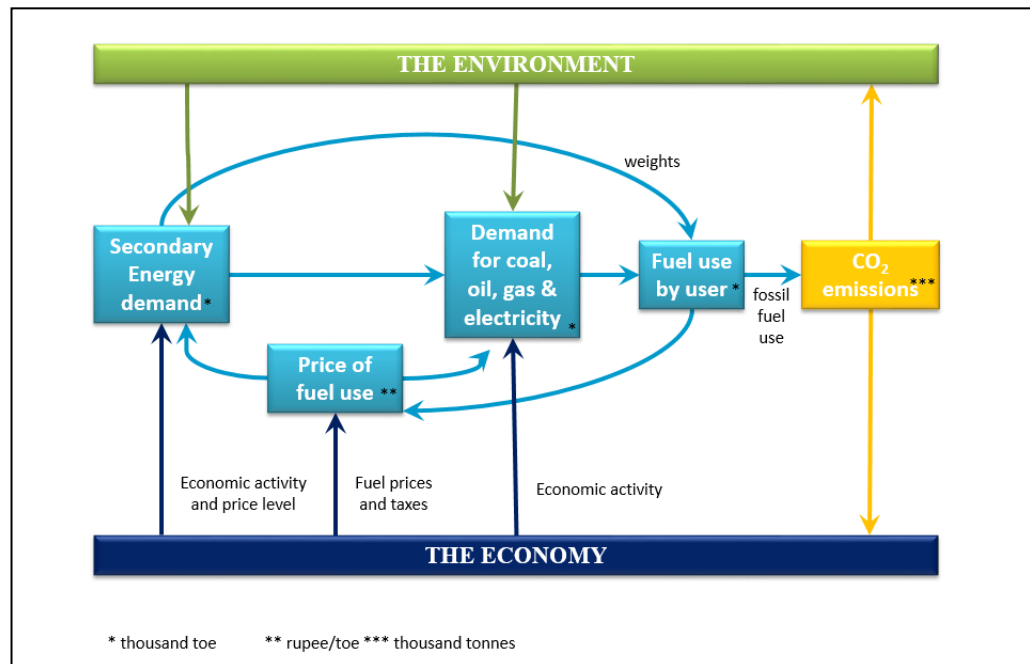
THE ENVIRONMENT

weights

Secondary Energy demand*

Demand for coal, oil, gas & electricity *

Fuel use by user *

fossil fuel use

$CO_2$ emissions***

Price of fuel use **

Economic activity and price level

Fuel prices and taxes

Economic activity

THE ECONOMY

* thousand toe ** rupee/toe *** thousand tonnes